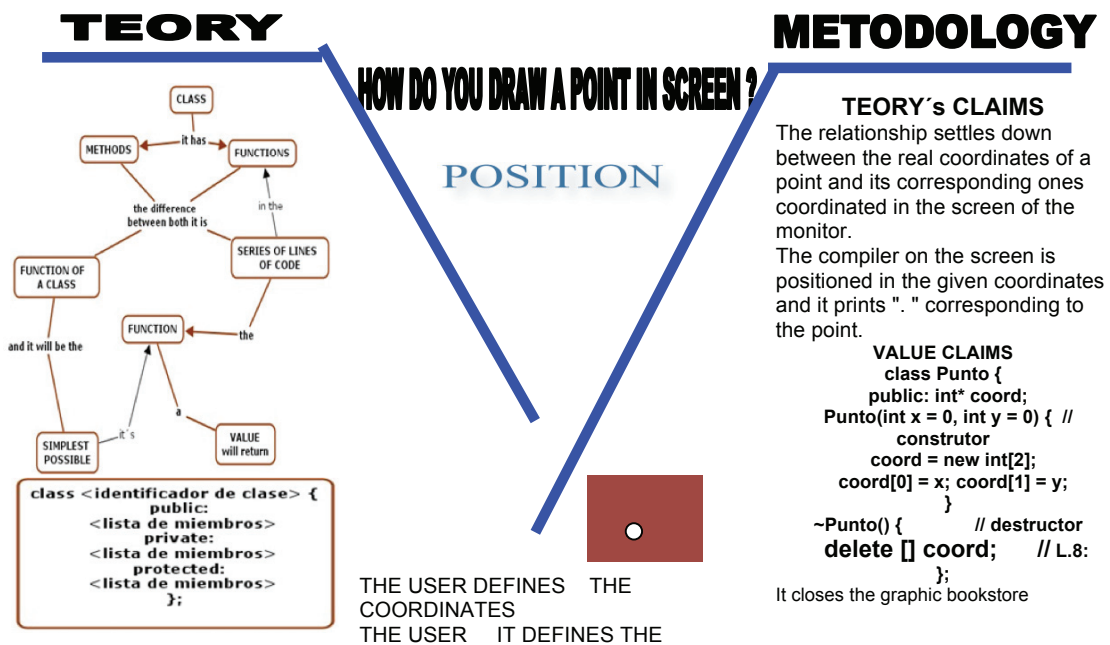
TEORY

METODOLOGY

HOW DO YOU DRAW A POINT IN SCREEN ?

POSITION

CLASS
it has
METHODS
FUNCTIONS
the difference between both it is
in the
SERIES OF LINES OF CODE
FUNCTION OF A CLASS
FUNCTION
the
and it will be the
a
it´s
SIMPLEST POSSIBLE
VALUE will return

class <identificador de clase> {
public:
<lista de miembros>
private:
<lista de miembros>
protected:
<lista de miembros>
};

THE USER DEFINES THE COORDINATES
THE USER IT DEFINES THE

TEORY´s CLAIMS
The relationship settles down between the real coordinates of a point and its corresponding ones coordinated in the screen of the monitor.
The compiler on the screen is positioned in the given coordinates and it prints ". " corresponding to the point.

VALUE CLAIMS
class Punto {
public: int* coord;
Punto(int x = 0, int y = 0) { //
construtor
coord = new int[2];
coord[0] = x; coord[1] = y;
}
~Punto() { // destructor
delete [] coord; // L.8:
};
It closes the graphic bookstore